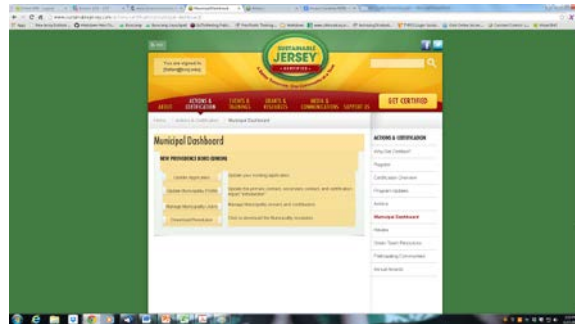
SUSTAINABLE JERSEY CERTIFIED

You are signed in

ABOUT
ACTIONS & CERTIFICATION
EVENTS & TRAINING
GRANTS & RESOURCES
MEDIA & COMMUNICATIONS
SUPPORT US
GET CERTIFIED

Home Actions & Certification Municipal Dashboard

Municipal Dashboard

NEW PROVIDENCE BORO (UNION)

| Update Application | Update your existing application |
|---|---|
| Update Municipality Profile | Update the primary contact, secondary contact, and certification report "Introduction" |
| Manage Municipality Users | Manage Municipality owners and contributors |
| Download Resolution | Click to download the Municipality resolution |

ACTIONS & CERTIFICATION
Why Get Certified?
Register
Certification Overview
Program Updates
Actions
Municipal Dashboard
Awards
Green Team Resources
Participating Communities
Annual Awards